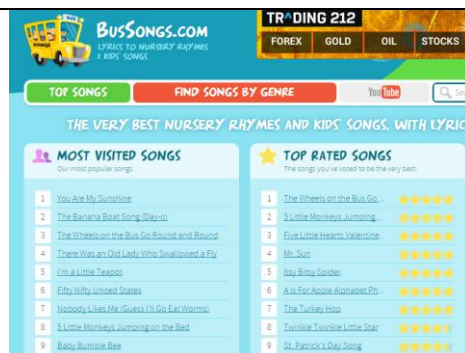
BusSongs.com
LYRICS TO NURSERY RHYMES & KIDS SONGS

TR^DING 212
FOREX GOLD OIL STOCKS

TOP SONGS
FIND SONGS BY GENRE
YouTube
Se

THE VERY BEST NURSERY RHYMES AND KIDS' SONGS, WITH LYRIC

MOST VISITED SONGS
Our most popular songs

| | |
|---|---|
| 1 | You Are My Sunshine |
| 2 | The Banana Boat Song (Day-o) |
| 3 | The Wheels on the Bus Go Round and Round |
| 4 | There Was an Old Lady Who Swallowed a Fly |
| 5 | I'm a Little Teapot |
| 6 | Fifty Nifty United States |
| 7 | Nobody Likes Me (Guess I'll Go Eat Worms) |
| 8 | 5 Little Monkeys Jumping on the Bed |
| 9 | Baby Bumble Bee |

TOP RATED SONGS
The songs you've voted to be the very best.

| | |
|---|---|
| 1 | The Wheels on the Bus Go... |
| 2 | 5 Little Monkeys Jumping... |
| 3 | Five Little Hearts Valentine... |
| 4 | Mr. Sun |
| 5 | Itsy Bitsy Spider |
| 6 | A Is For Apple Alphabet Ph... |
| 7 | The Turkey Hop |
| 8 | Twinkle Twinkle Little Star |
| 9 | St. Patrick's Day Song |